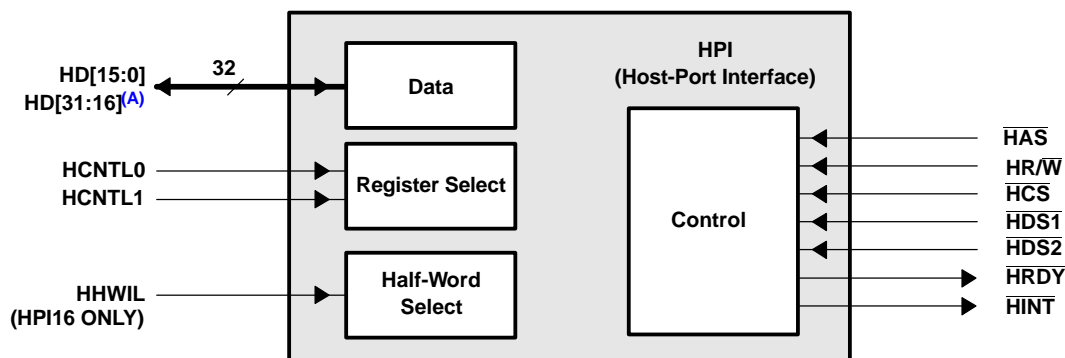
HD[15:0]
HD[31:16]$^{(A)}$

32

Data

HPI
(Host-Port Interface)

HCNTL0
HCNTL1

Register Select

Control

HHWIL
(HPI16 ONLY)

Half-Word Select

$\overline{HAS}$
HR/$\overline{W}$
$\overline{HCS}$
$\overline{HDS1}$
$\overline{HDS2}$
$\overline{HRDY}$
$\overline{HINT}$